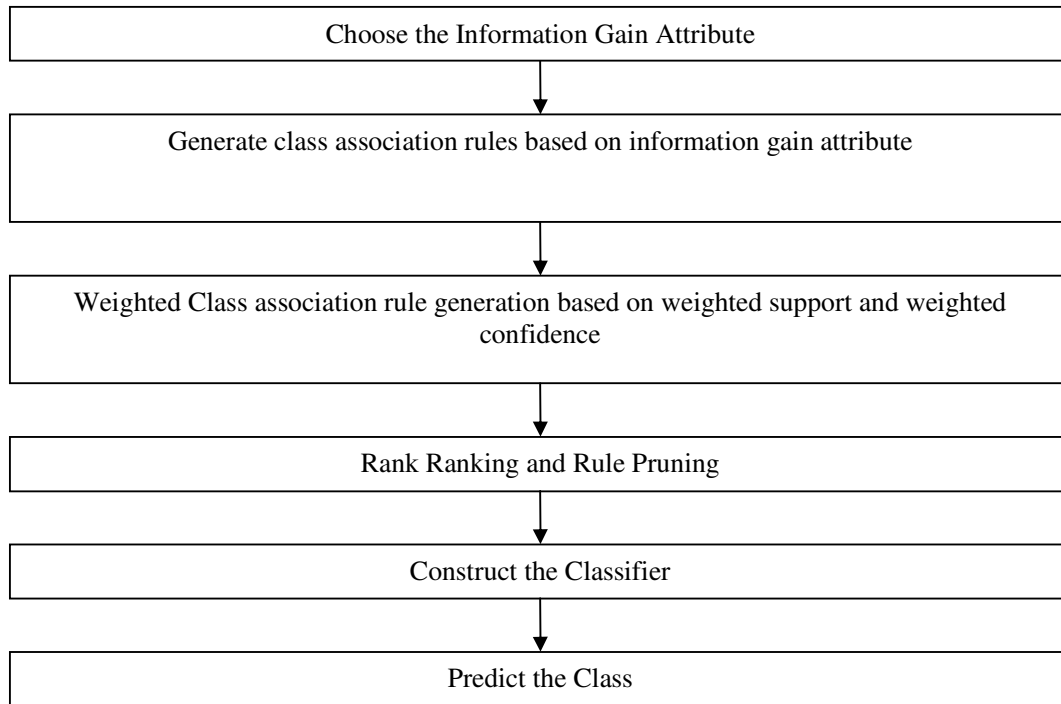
Choose the Information Gain Attribute

Generate class association rules based on information gain attribute

Weighted Class association rule generation based on weighted support and weighted confidence

Rank Ranking and Rule Pruning

Construct the Classifier

Predict the Class